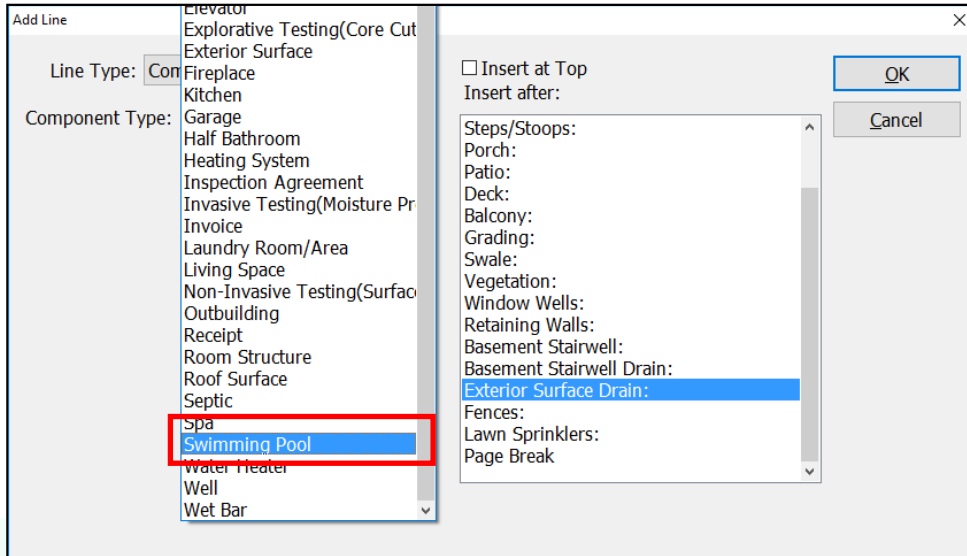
Add Line

Line Type: Com

Component Type:

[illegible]
Explorative Testing(Core Cut
Exterior Surface
Fireplace
Kitchen
Garage
Half Bathroom
Heating System
Inspection Agreement
Invasive Testing(Moisture Pr
Invoice
Laundry Room/Area
Living Space
Non-Invasive Testing(Surfac
Outbuilding
Receipt
Room Structure
Roof Surface
Septic
Spa
Swimming Pool
Water Heater
Well
Wet Bar

☐ Insert at Top
Insert after:

Steps/Stoops:
Porch:
Patio:
Deck:
Balcony:
Grading:
Swale:
Vegetation:
Window Wells:
Retaining Walls:
Basement Stairwell:
Basement Stairwell Drain:
Exterior Surface Drain:
Fences:
Lawn Sprinklers:
Page Break

OK
Cancel